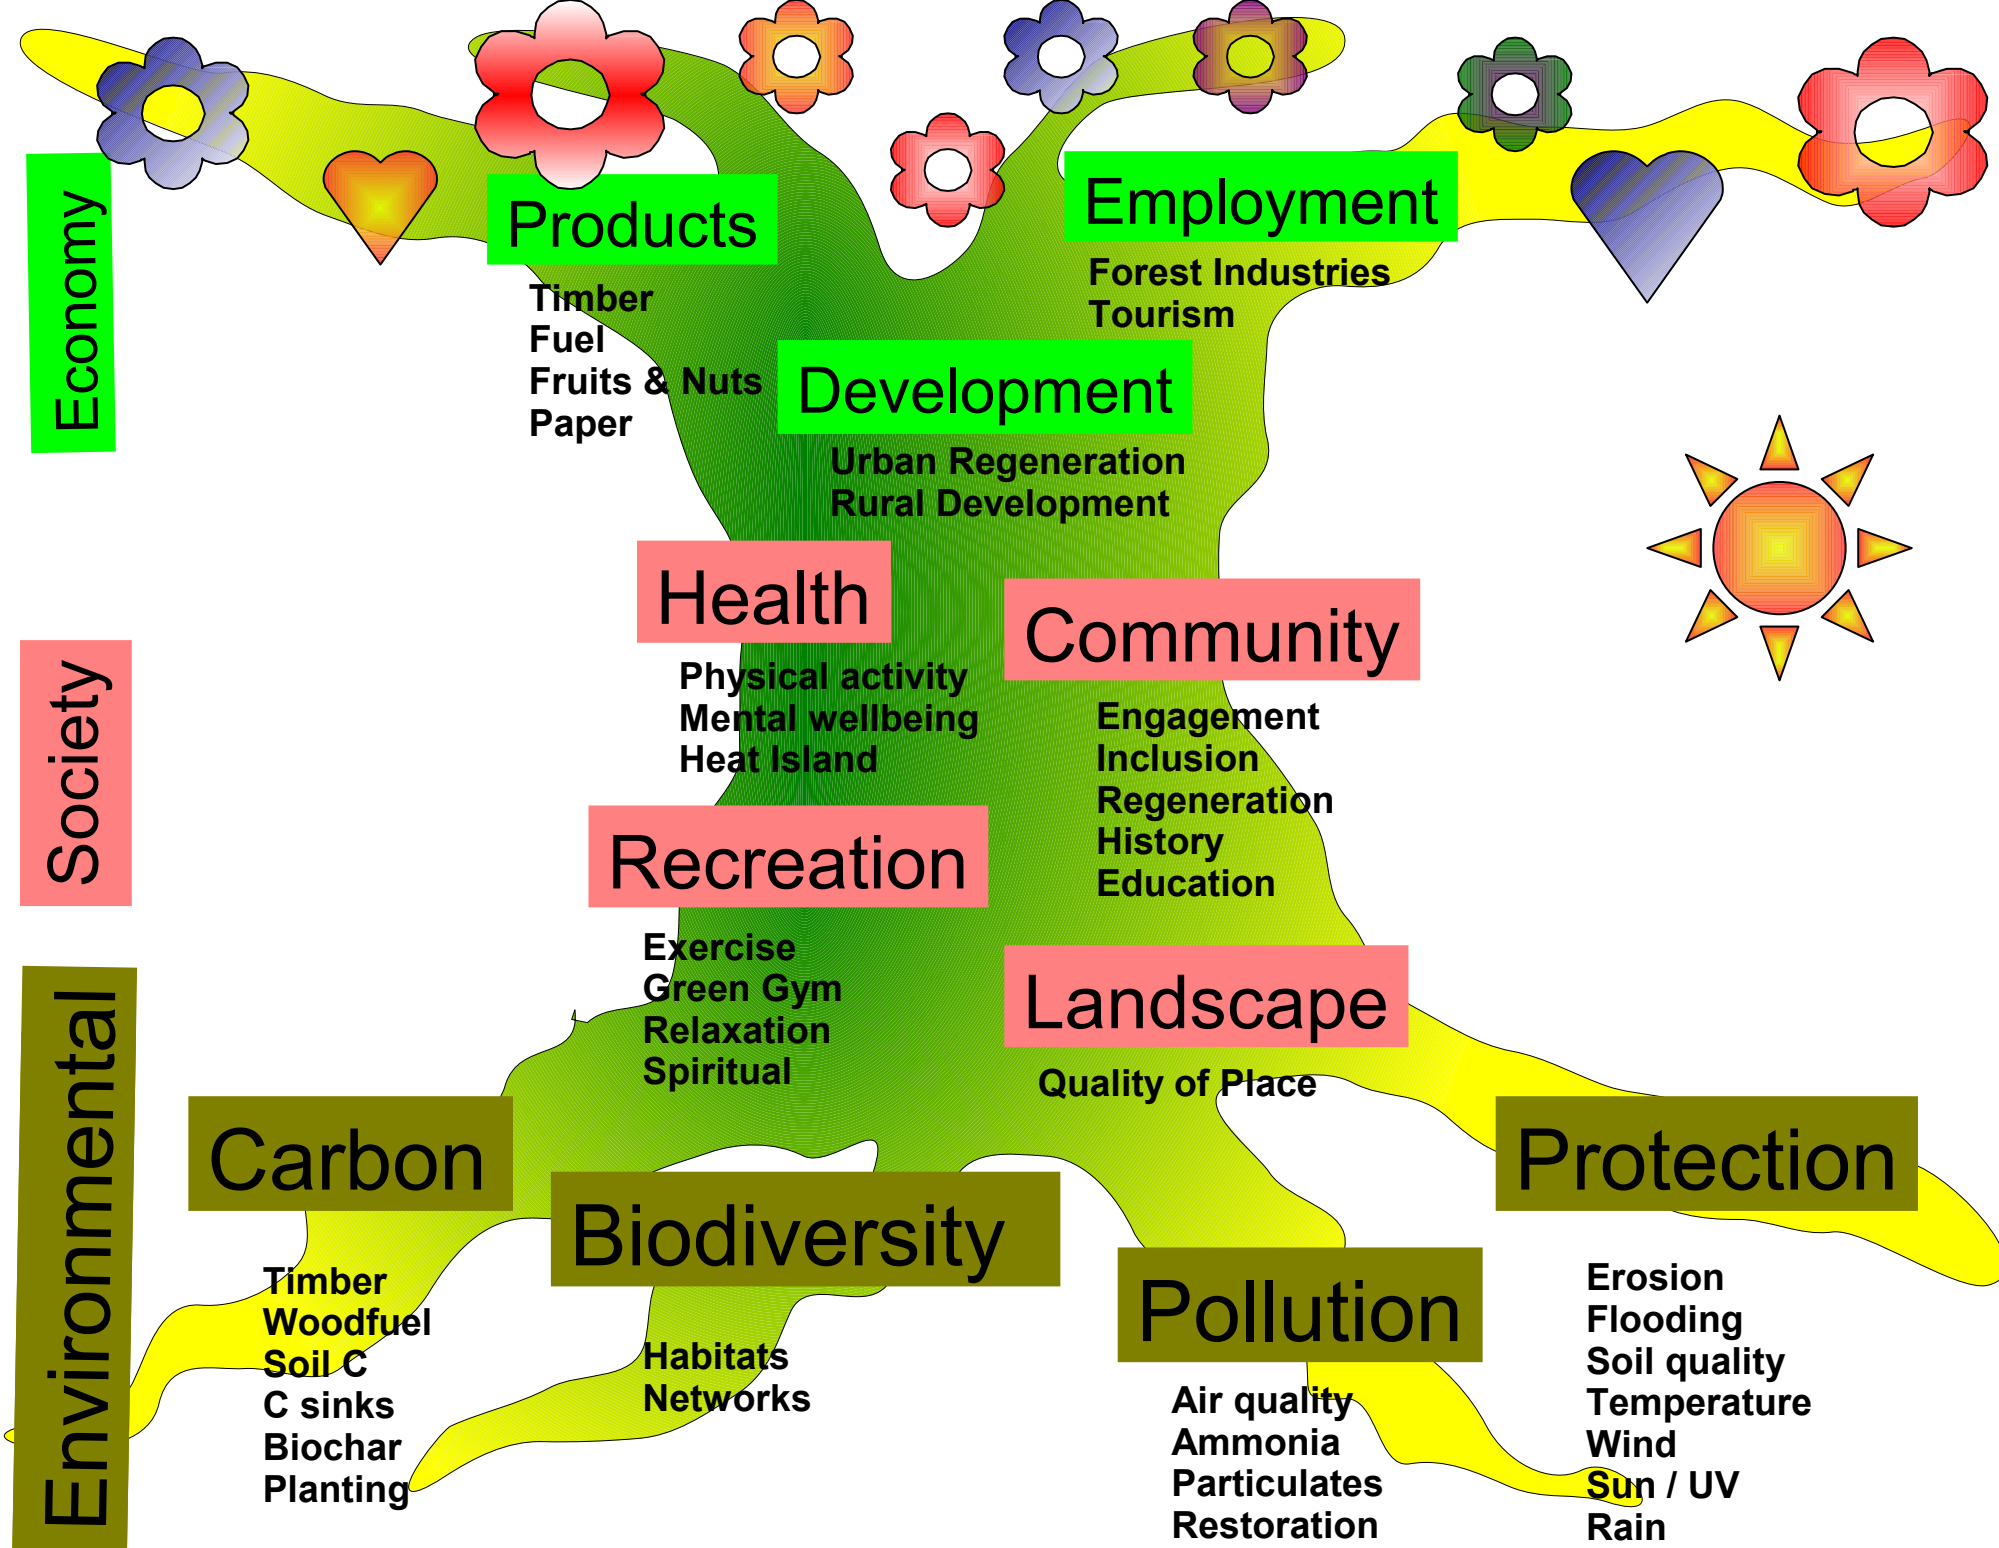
Economy

Products

Timber
Fuel
Fruits & Nuts
Paper

Employment

Forest Industries
Tourism

Development

Urban Regeneration
Rural Development

Society

Health

Physical activity
Mental wellbeing
Heat Island

Community

Engagement
Inclusion
Regeneration
History
Education

Recreation

Exercise
Green Gym
Relaxation
Spiritual

Landscape

Quality of Place

Environmental

Carbon

Timber
Woodfuel
Soil C
C sinks
Biochar
Planting

Biodiversity

Habitats
Networks

Pollution

Air quality
Ammonia
Particulates
Restoration

Protection

Erosion
Flooding
Soil quality
Temperature
Wind
Sun / UV
Rain